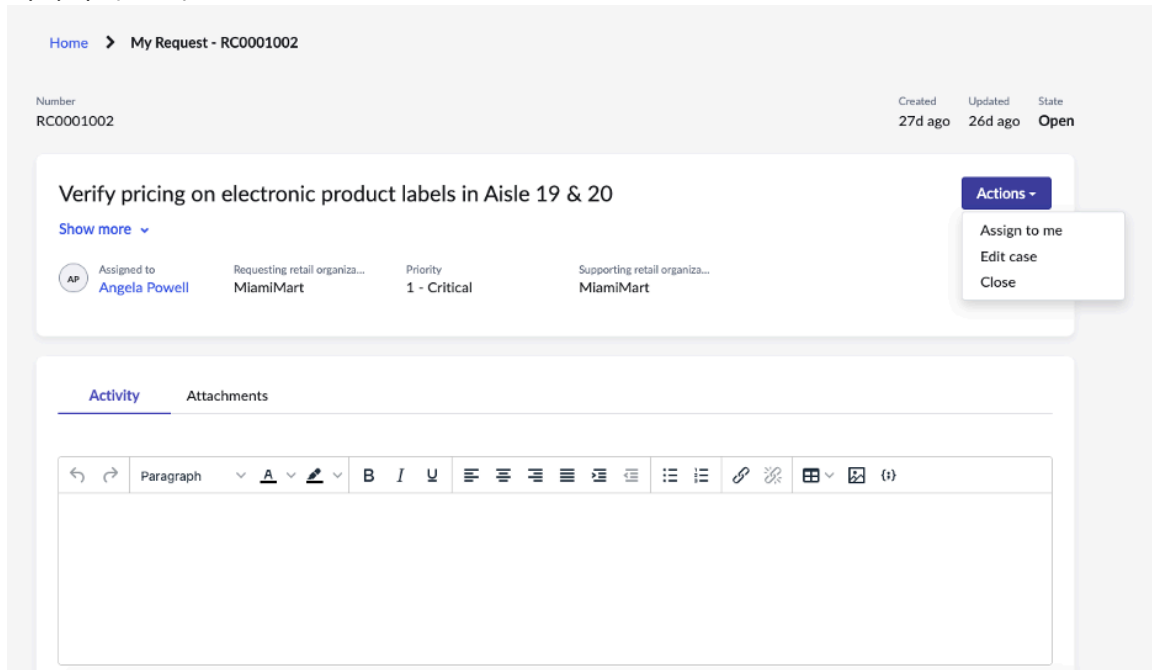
Home > My Request - RC0001002

Number
RC0001002

Created
27d ago

Updated
26d ago

State
Open

Verify pricing on electronic product labels in Aisle 19 & 20

Actions

Assign to me
Edit case
Close

Show more

AP
Assigned to
Angela Powell

Requesting retail organiza...
MiamiMart

Priority
1 - Critical

Supporting retail organiza...
MiamiMart

Activity
Attachments

Paragraph
A
B I U
{;}